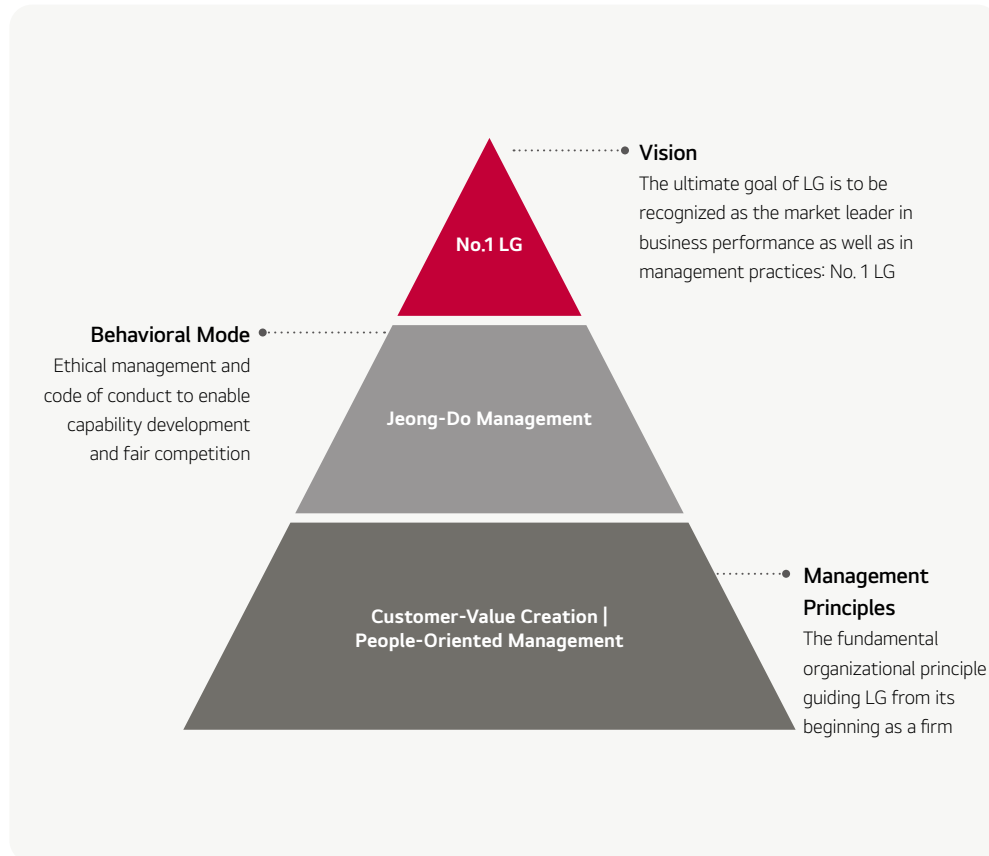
Vision
The ultimate goal of LG is to be recognized as the market leader in business performance as well as in management practices: No. 1 LG

No.1 LG

Behavioral Mode
Ethical management and code of conduct to enable capability development and fair competition

Jeong-Do Management

Management Principles
The fundamental organizational principle guiding LG from its beginning as a firm

Customer-Value Creation | People-Oriented Management